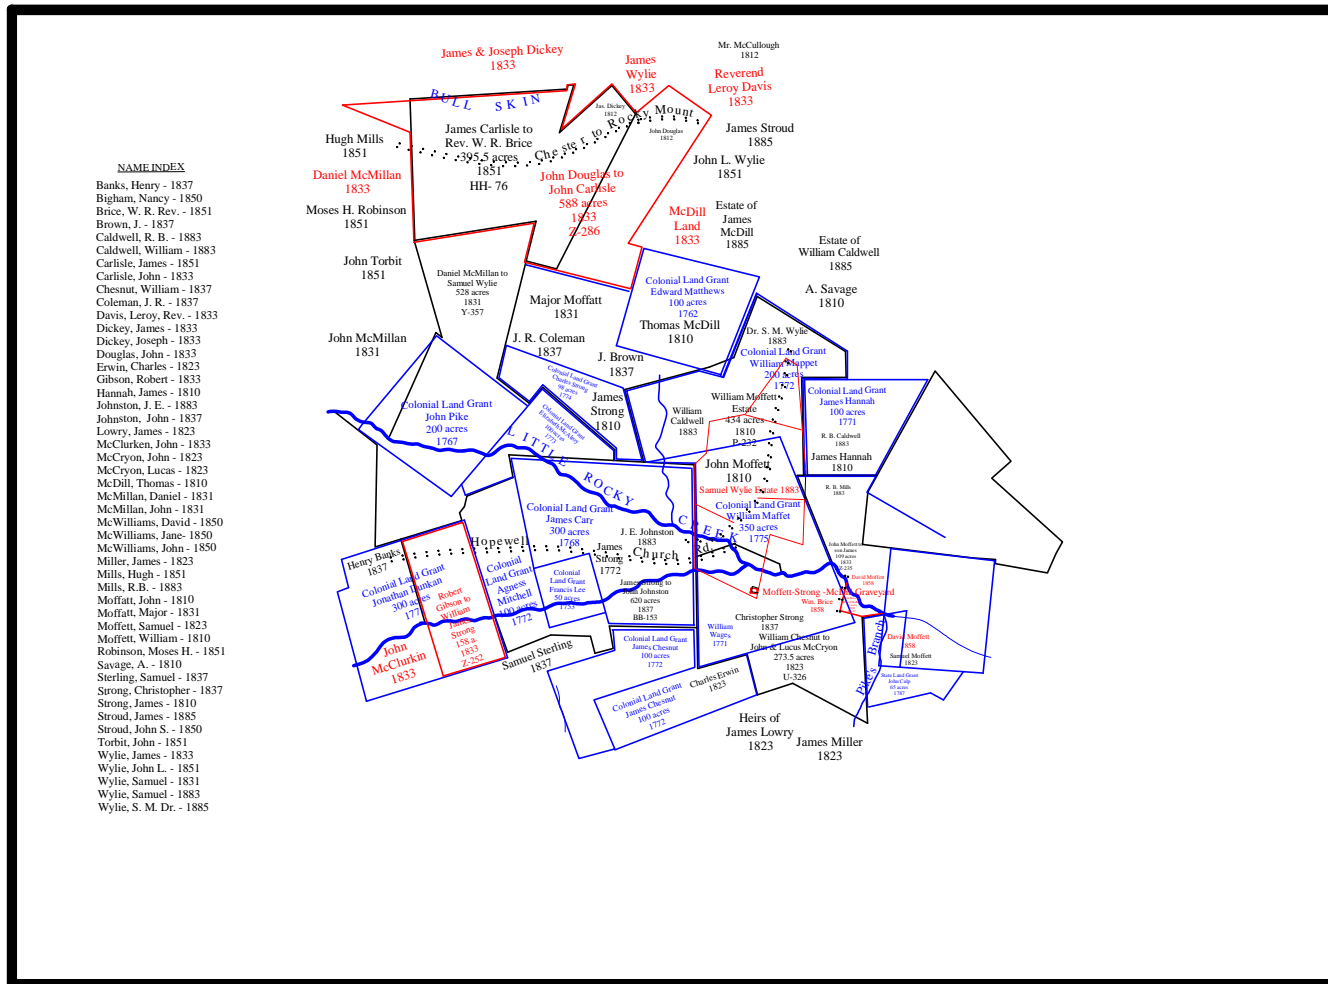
NAME INDEX

Banks, Henry - 1837
Bigham, Nancy - 1850
Brice, W. R. Rev. - 1851
Brown, J. - 1837
Caldwell, R. B. - 1883
Caldwell, William - 1883
Carlisle, James - 1851
Carlisle, John - 1833
Chesnut, William - 1837
Coleman, J. R. - 1837
Davis, Leroy, Rev. - 1833
Dickey, James - 1833
Dickey, Joseph - 1833
Douglas, John - 1833
Erwin, Charles - 1823
Gibson, Robert - 1833
Hannah, James - 1810
Johnston, J. E. - 1883
Johnston, John - 1837
Lowry, James - 1823
McClurken, John - 1833
McCryon, John - 1823
McCryon, Lucas - 1823
McDill, Thomas - 1810
McMillan, Daniel - 1831
McMillan, John - 1831
McWilliams, David - 1850
McWilliams, Jane- 1850
McWilliams, John - 1850
Miller, James - 1823
Mills, Hugh - 1851
Mills, R.B. - 1883
Moffatt, John - 1810
Moffatt, Major - 1831
Moffett, Samuel - 1823
Moffett, William - 1810
Robinson, Moses H. - 1851
Savage, A. - 1810
Sterling, Samuel - 1837
Strong, Christopher - 1837
Strong, James - 1810
Stroud, James - 1885
Stroud, John S. - 1850
Torbit, John - 1851
Wylie, James - 1833
Wylie, John L. - 1851
Wylie, Samuel - 1831
Wylie, Samuel - 1883
Wylie, S. M. Dr. - 1885

James & Joseph Dickey 1833
James Wylie 1833
Mr. McCullough 1812
Reverend Leroy Davis 1833
BULL SKIN
Jas. Dickey 1812
Chester to Rocky Mount
John Douglas 1812
James Stroud 1885
Hugh Mills 1851
James Carlisle to Rev. W. R. Brice 395.5 acres 1851 HH- 76
John L. Wylie 1851
Daniel McMillan 1833
John Douglas to John Carlisle 588 acres 1833 Z-286
Moses H. Robinson 1851
McDill Land 1833
Estate of James McDill 1885
Estate of William Caldwell 1885
John Torbit 1851
Daniel McMillan to Samuel Wylie 528 acres 1831 Y-357
Major Moffatt 1831
Colonial Land Grant Edward Matthews 100 acres 1762
Thomas McDill 1810
A. Savage 1810
John McMillan 1831
J. R. Coleman 1837
J. Brown 1837
Dr. S. M. Wylie 1883
Colonial Land Grant William Mappet 200 acres 1772
Colonial Land Grant Charles Strong 98 acres 1774
Colonial Land Grant John Pike 200 acres 1767
James Strong 1810
William Caldwell 1883
William Moffett Estate 434 acres 1810 P-232
Colonial Land Grant James Hannah 100 acres 1771
R. B. Caldwell 1883
Colonial Land Grant Elizabeth McAfee 100 acres 1771
LITTLE ROCKY CREEK
James Hannah 1810
John Moffett 1810
Samuel Wylie Estate 1883
R. B. Mills 1883
Colonial Land Grant James Carr 300 acres 1768
Colonial Land Grant William Maffet 350 acres 1775
J. E. Johnston 1883
Hopewell Church Rd.
James Strong 1772
Henry Banks 1837
Colonial Land Grant Jonathan Dunkan 300 acres 1772
Robert Gibson to William James Strong 158 a. 1833 Z-252
Colonial Land Grant Agness Mitchell 100 acres 1772
Colonial Land Grant Francis Lee 50 acres 1753
James Strong to John Johnston 620 acres 1837 BB-153
John Moffett to son James 109 acres 1823 U-235
David Moffett 1858
Moffett-Strong -McNinch Graveyard
Wm. Brice 1858
Christopher Strong 1837
William Wages 1771
William Chesnut to John & Lucus McCryon 273.5 acres 1823 U-326
Colonial Land Grant James Chesnut 100 acres 1772
David Moffett 1858
Samuel Moffett 1823
Pike's Branch
State Land Grant John Culp 65 acres 1787
John McClurkin 1833
Samuel Sterling 1837
Charles Erwin 1823
Colonial Land Grant James Chesnut 100 acres 1772
Heirs of James Lowry 1823
James Miller 1823